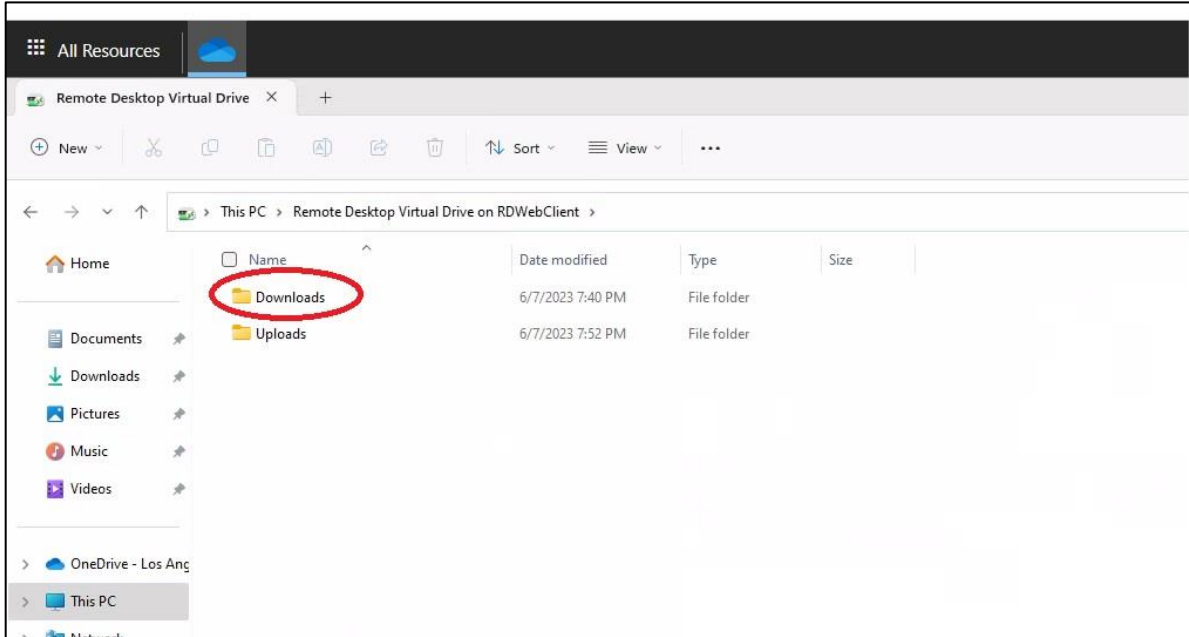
All Resources

Remote Desktop Virtual Drive ×  +

New  Sort  View  ...

This PC > Remote Desktop Virtual Drive on RDWebClient >

Home

Documents
Downloads
Pictures
Music
Videos

OneDrive - Los Ang
This PC
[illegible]

| Name | Date modified | Type | Size |
|---|---|---|---|
| Downloads | 6/7/2023 7:40 PM | File folder | |
| Uploads | 6/7/2023 7:52 PM | File folder | |